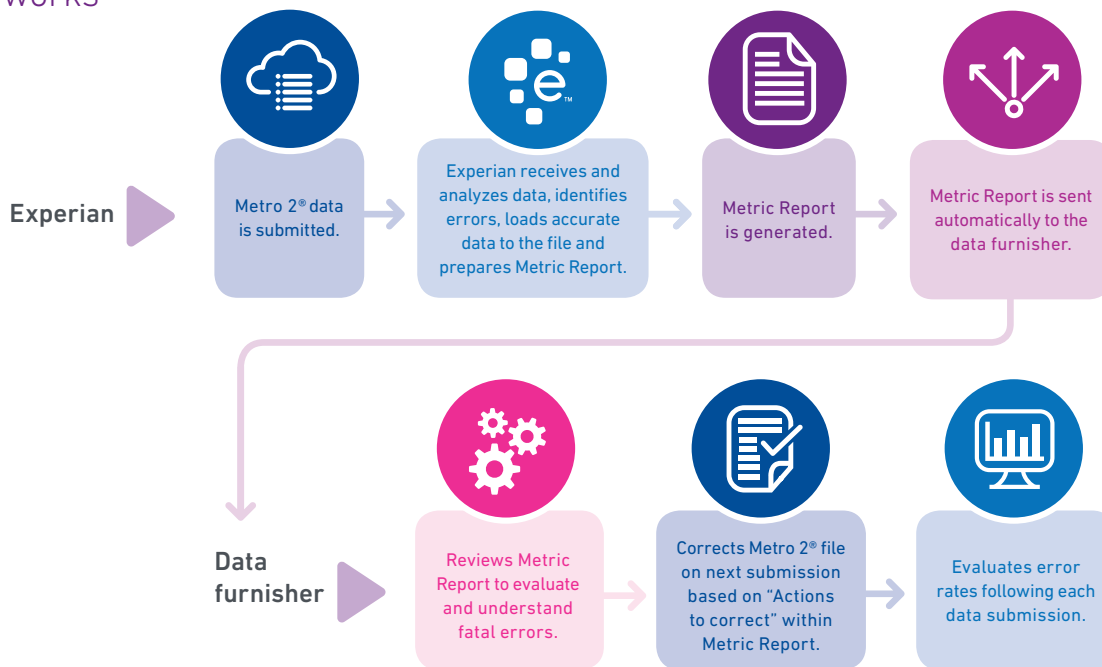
works

Experian

Metro 2® data is submitted.

Experian receives and analyzes data, identifies errors, loads accurate data to the file and prepares Metric Report.

Metric Report is generated.

Metric Report is sent automatically to the data furnisher.

Data furnisher

Reviews Metric Report to evaluate and understand fatal errors.

Corrects Metro 2® file on next submission based on "Actions to correct" within Metric Report.

Evaluates error rates following each data submission.